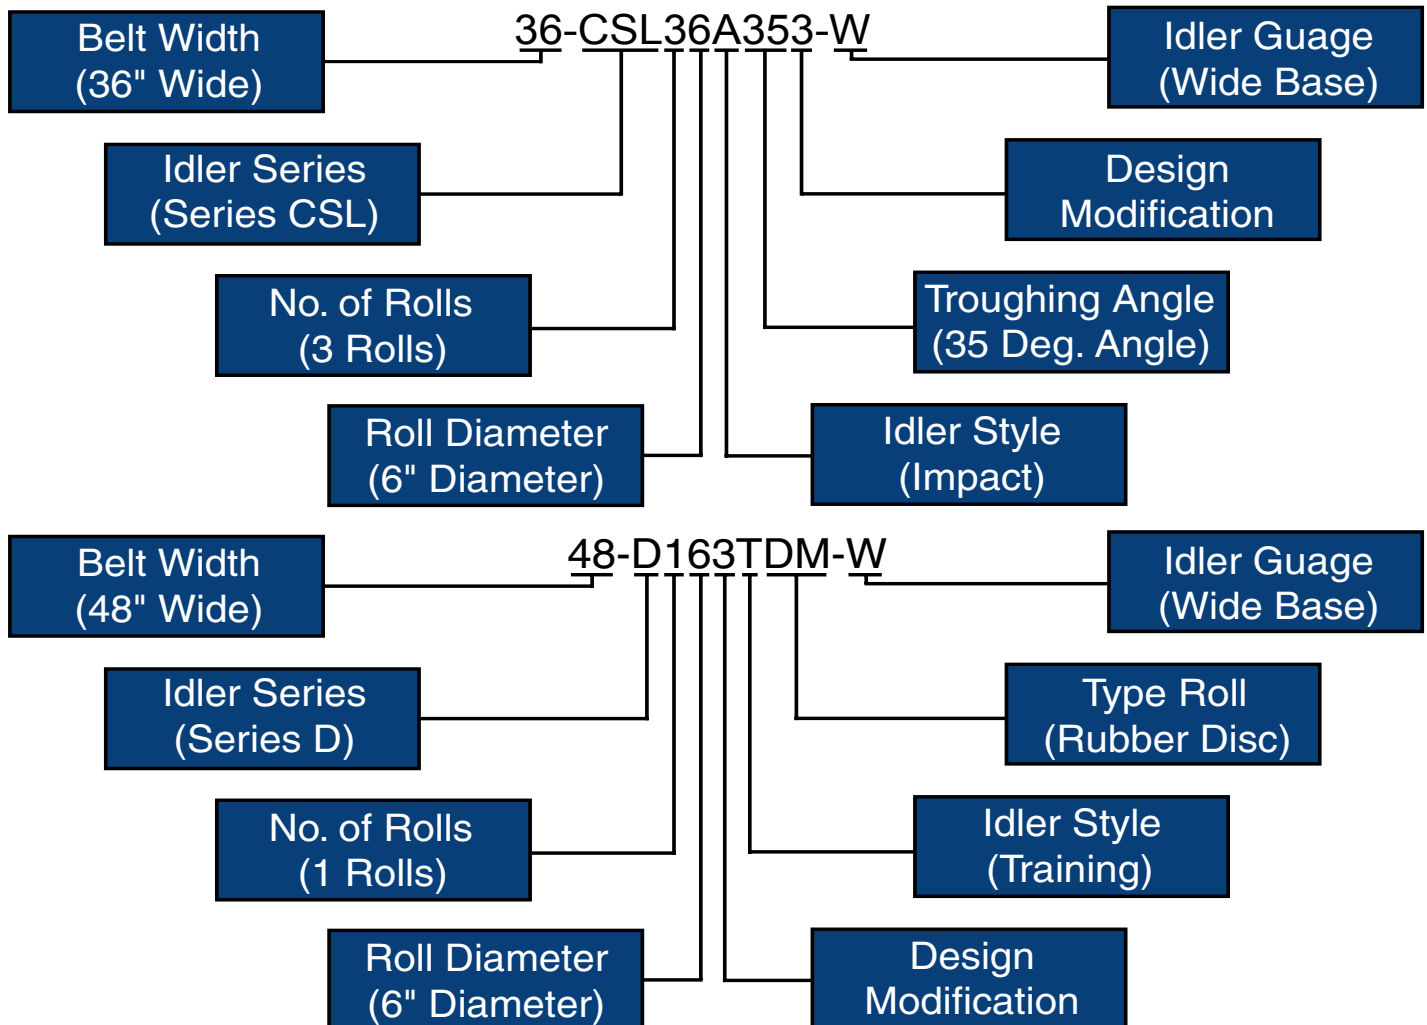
36-CSL36A353-W

Belt Width
(36" Wide)

Idler Guage
(Wide Base)

Idler Series
(Series CSL)

Design
Modification

No. of Rolls
(3 Rolls)

Troughing Angle
(35 Deg. Angle)

Roll Diameter
(6" Diameter)

Idler Style
(Impact)

48-D163TDM-W

Belt Width
(48" Wide)

Idler Guage
(Wide Base)

Idler Series
(Series D)

Type Roll
(Rubber Disc)

No. of Rolls
(1 Rolls)

Idler Style
(Training)

Roll Diameter
(6" Diameter)

Design
Modification